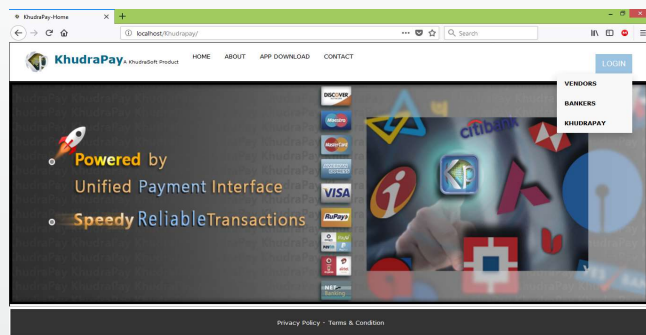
KhudraPay-Home
localhost/Khudrapay/
Search

KhudraPay A KhudraSoft Product
HOME ABOUT APP DOWNLOAD CONTACT
LOGIN
VENDORS
BANKERS
KHUDRAPAY

DISCOVER
Maestro
MasterCard
AMERICAN EXPRESS
VISA
RuPay
Paytm
airtel money
NET Banking

citibank

Powered by
Unified Payment Interface
Speedy Reliable Transactions

Privacy Policy - Terms & Condition